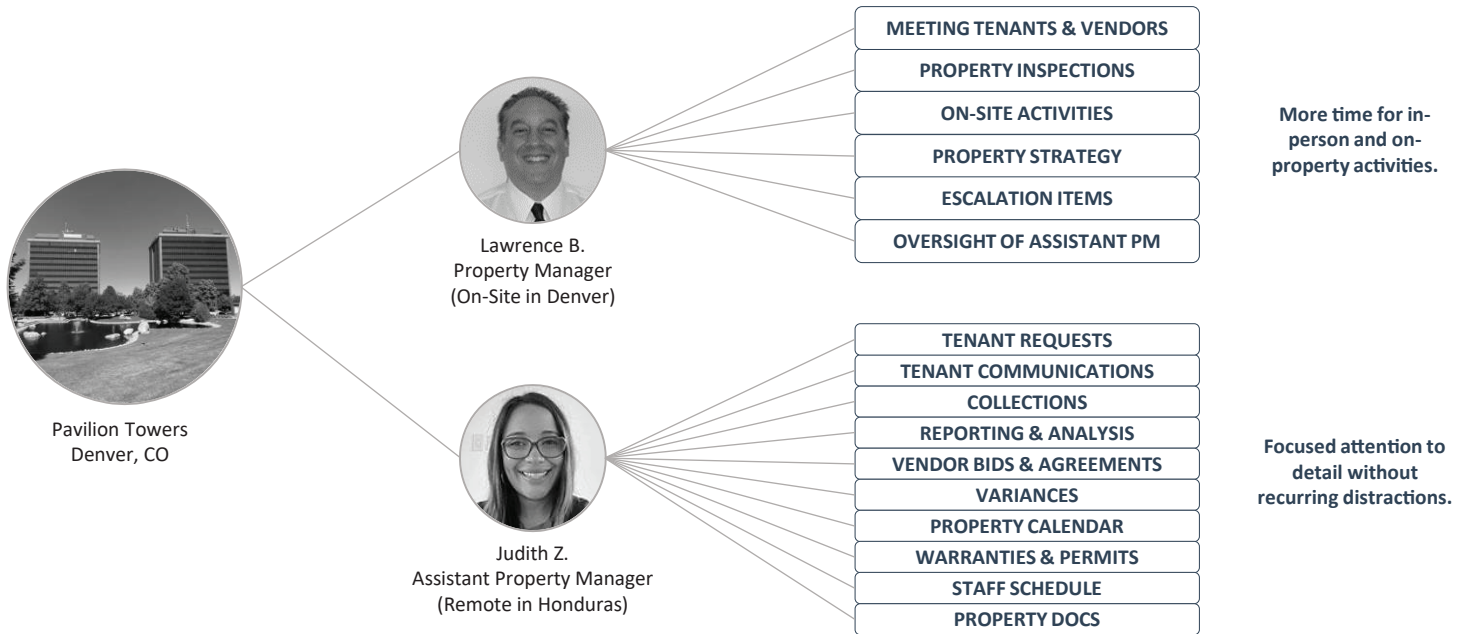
Pavilion Towers
Denver, CO

Lawrence B.
Property Manager
(On-Site in Denver)

MEETING TENANTS & VENDORS
PROPERTY INSPECTIONS
ON-SITE ACTIVITIES
PROPERTY STRATEGY
ESCALATION ITEMS
OVERSIGHT OF ASSISTANT PM

More time for in-person and on-property activities.

Judith Z.
Assistant Property Manager
(Remote in Honduras)

TENANT REQUESTS
TENANT COMMUNICATIONS
COLLECTIONS
REPORTING & ANALYSIS
VENDOR BIDS & AGREEMENTS
VARIANCES
PROPERTY CALENDAR
WARRANTIES & PERMITS
STAFF SCHEDULE
PROPERTY DOCS

Focused attention to detail without recurring distractions.